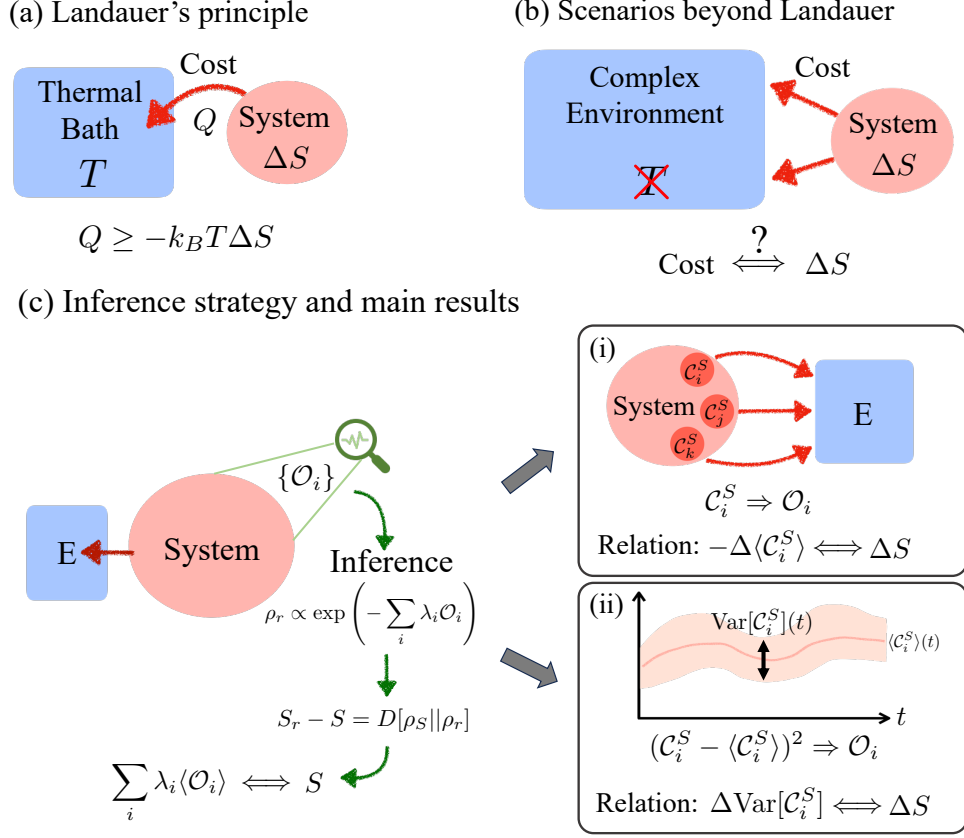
(a) Landauer's principle

Cost

Thermal Bath $T$

$Q$

System $\Delta S$

$Q \geq -k_B T \Delta S$

(b) Scenarios beyond Landauer

Complex Environment

$T$

Cost

System $\Delta S$

Cost $\overset{?}{\Longleftrightarrow}$ $\Delta S$

(c) Inference strategy and main results

E

System

$\{\mathcal{O}_i\}$

Inference

$\rho_r \propto \exp\left(-\sum_i \lambda_i \mathcal{O}_i\right)$

$S_r - S = D[\rho_S||\rho_r]$

$\sum_i \lambda_i \langle \mathcal{O}_i \rangle \Longleftrightarrow S$

(i)

System $\mathcal{C}_i^S$ $\mathcal{C}_j^S$ $\mathcal{C}_k^S$

E

$\mathcal{C}_i^S \Rightarrow \mathcal{O}_i$

Relation: $-\Delta\langle \mathcal{C}_i^S \rangle \Longleftrightarrow \Delta S$

(ii)

$\mathrm{Var}[\mathcal{C}_i^S](t)$

$\langle \mathcal{C}_i^S \rangle (t)$

$t$

$(\mathcal{C}_i^S - \langle \mathcal{C}_i^S \rangle)^2 \Rightarrow \mathcal{O}_i$

Relation: $\Delta \mathrm{Var}[\mathcal{C}_i^S] \Longleftrightarrow \Delta S$